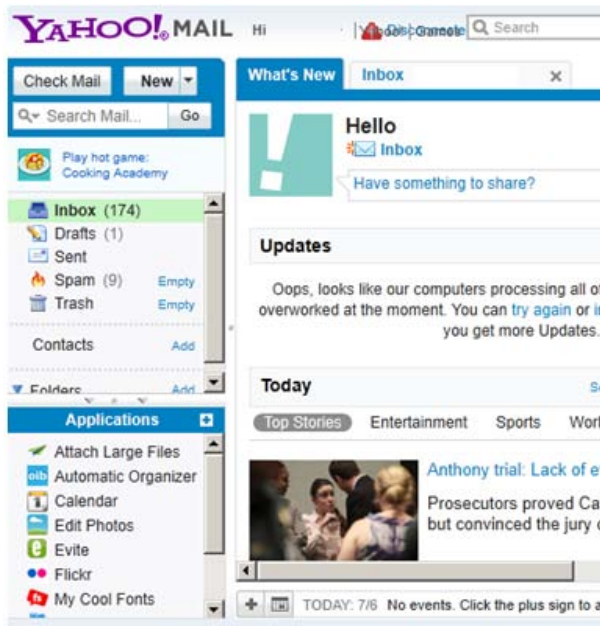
YAHOO! MAIL Hi

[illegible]

Search

Check Mail New

Search Mail... Go

Play hot game: Cooking Academy

Inbox (174)
Drafts (1)
Sent
Spam (9) Empty
Trash Empty

Contacts Add

Folders Add

Applications

Attach Large Files
Automatic Organizer
Calendar
Edit Photos
Evite
Flickr
My Cool Fonts

What's New Inbox ×

Hello
Inbox

Have something to share?

Updates

Oops, looks like our computers processing all o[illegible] overworked at the moment. You can try again or i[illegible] you get more Updates.

Today

Top Stories Entertainment Sports Worl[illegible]

Anthony trial: Lack of e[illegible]

Prosecutors proved Ca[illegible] but convinced the jury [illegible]

TODAY: 7/6 No events. Click the plus sign to a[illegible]